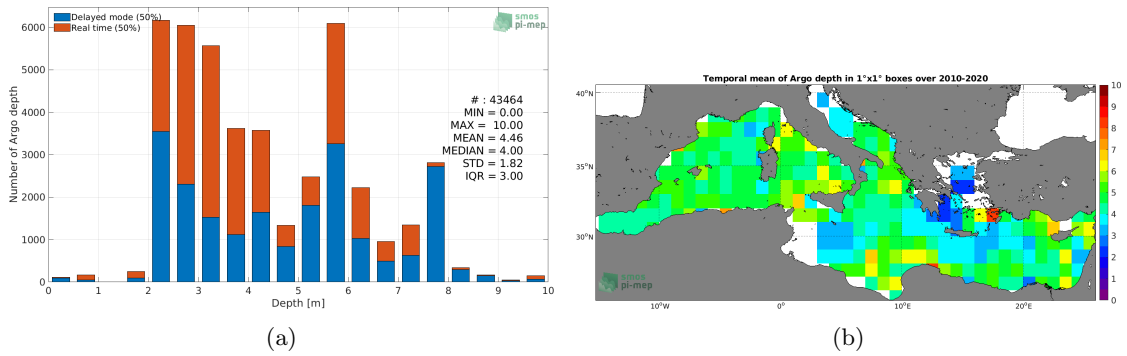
Delayed mode (50%)
Real time (50%)

smos pi-mep

6000
5000
4000
3000
2000
1000
0

Number of Argo depth

# : 43464
MIN = 0.00
MAX = 10.00
MEAN = 4.46
MEDIAN = 4.00
STD = 1.82
IQR = 3.00

0 1 2 3 4 5 6 7 8 9 10
Depth [m]

(a)

Temporal mean of Argo depth in 1°x1° boxes over 2010-2020

40°N
35°N
30°N

smos pi-mep

10°W 0° 10°E 20°E

10
9
8
7
6
5
4
3
2
1
0

(b)